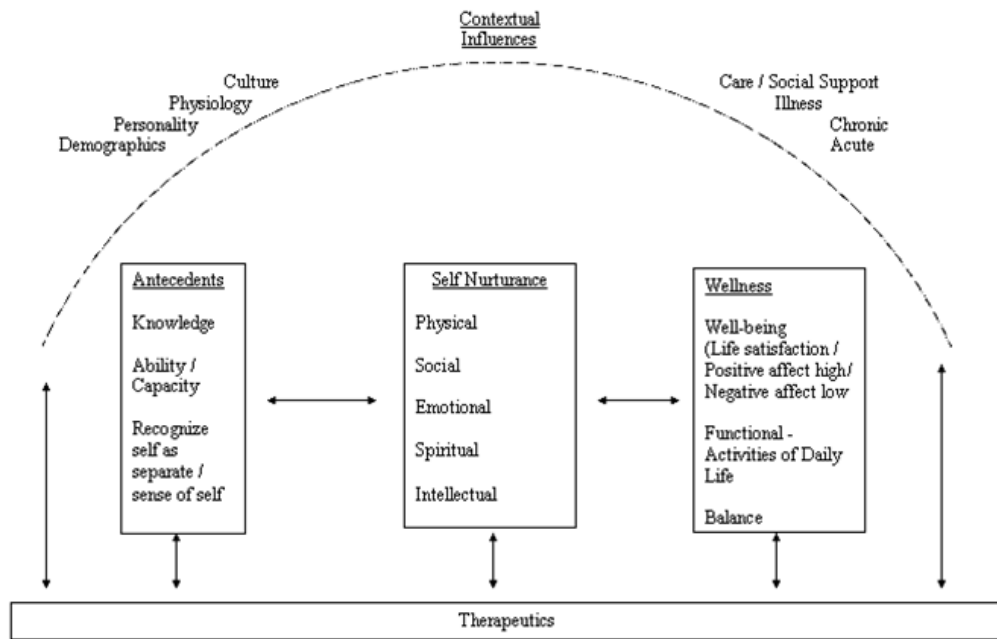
Contextual Influences

Culture
Physiology
Personality
Demographics

Care / Social Support
Illness
Chronic
Acute

Antecedents

Knowledge

Ability / Capacity

Recognize self as separate / sense of self

Self Nurturance

Physical

Social

Emotional

Spiritual

Intellectual

Wellness

Well-being (Life satisfaction / Positive affect high/ Negative affect low

Functional - Activities of Daily Life

Balance

Therapeutics